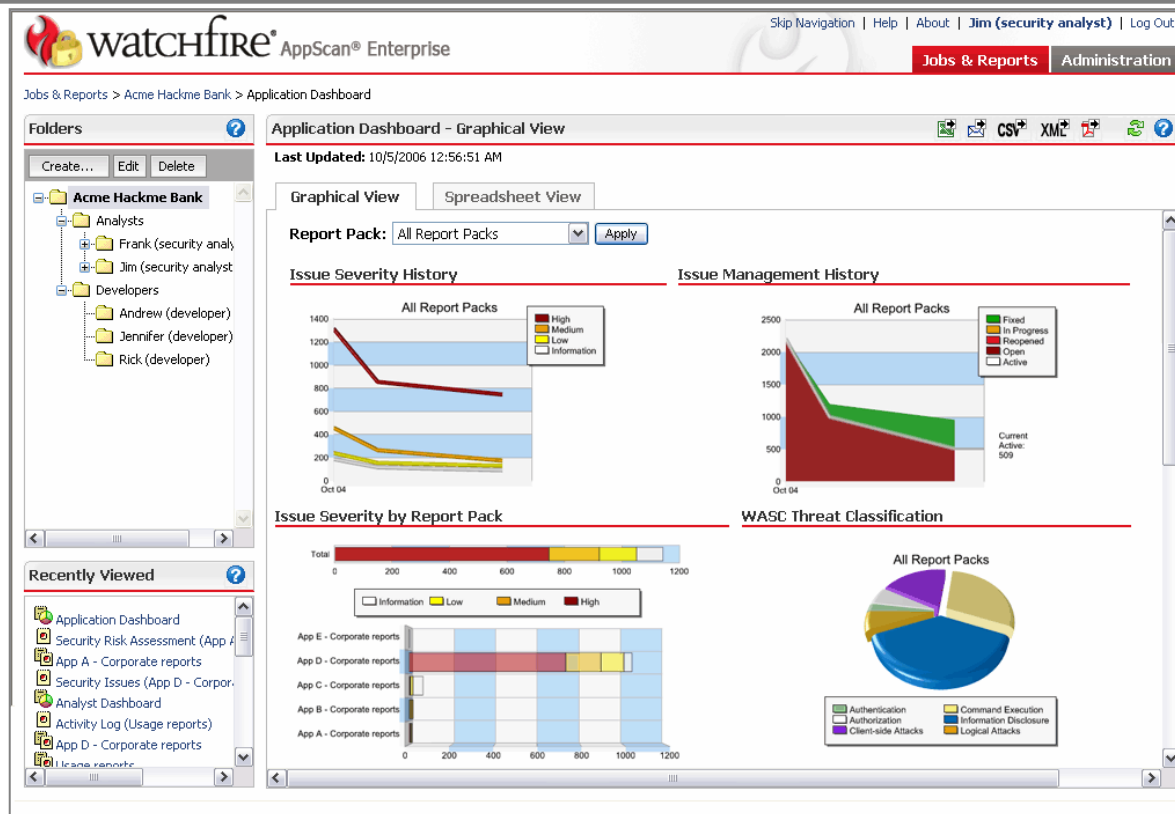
watchfire® AppScan® Enterprise

Skip Navigation | Help | About | Jim (security analyst) | Log Out

Jobs & Reports | Administration

Jobs & Reports > Acme Hackme Bank > Application Dashboard

Folders

Create... | Edit | Delete

Acme Hackme Bank
Analysts
Frank (security analy
Jim (security analyst
Developers
Andrew (developer)
Jennifer (developer)
Rick (developer)

Recently Viewed

Application Dashboard
Security Risk Assessment (App A
App A - Corporate reports
Security Issues (App D - Corpor
Analyst Dashboard
Activity Log (Usage reports)
App D - Corporate reports
Usage reports

Application Dashboard - Graphical View

CSV XML

Last Updated: 10/5/2006 12:56:51 AM

Graphical View | Spreadsheet View

Report Pack: All Report Packs Apply

Issue Severity History

All Report Packs

High
Medium
Low
Information

1400
1200
1000
800
600
400
200
0
Oct 04

Issue Management History

All Report Packs

Fixed
In Progress
Reopened
Open
Active

2500
2000
1500
1000
500
0
Oct 04

Current Active: 509

Issue Severity by Report Pack

Total
0 200 400 600 800 1000 1200

Information | Low | Medium | High

App E - Corporate reports
App D - Corporate reports
App C - Corporate reports
App B - Corporate reports
App A - Corporate reports
0 200 400 600 800 1000 1200

WASC Threat Classification

All Report Packs

Authentication
Authorization
Client-side Attacks
Command Execution
Information Disclosure
Logical Attacks